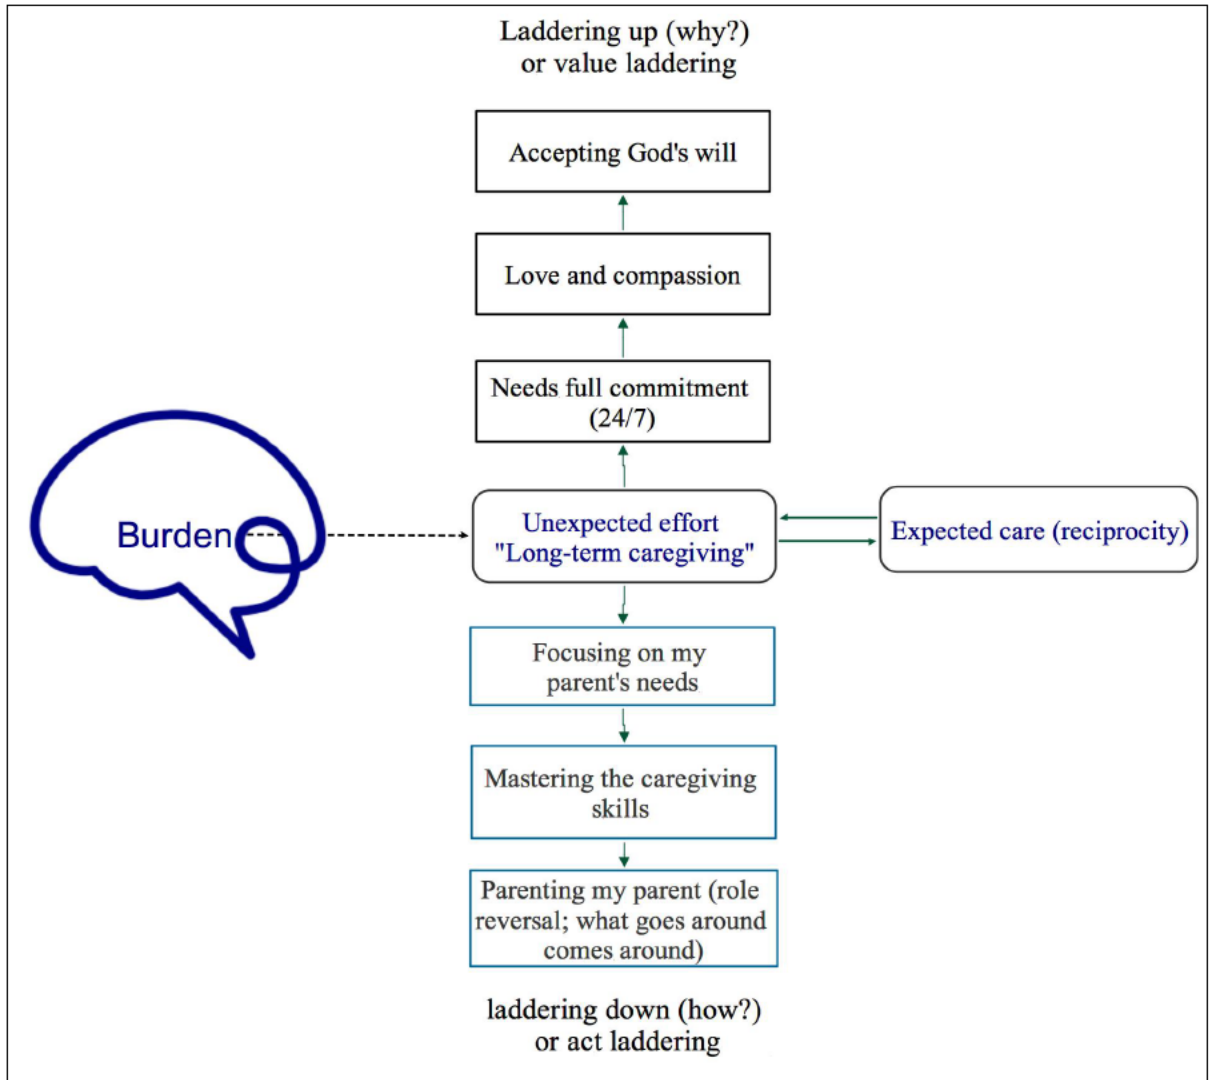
Laddering up (why?) or value laddering

Accepting God's will

Love and compassion

Needs full commitment (24/7)

Burden

Unexpected effort "Long-term caregiving"

Expected care (reciprocity)

Focusing on my parent's needs

Mastering the caregiving skills

Parenting my parent (role reversal; what goes around comes around)

laddering down (how?) or act laddering